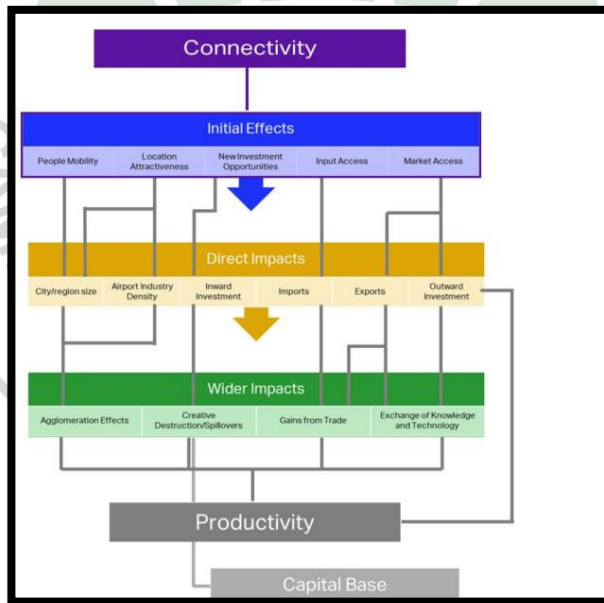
Connectivity

Initial Effects

People Mobility

Location Attractiveness

New Investment Opportunities

Input Access

Market Access

Direct Impacts

City/region size

Airport Industry Density

Inward Investment

Imports

Exports

Outward Investment

Wider Impacts

Agglomeration Effects

Creative Destruction/Spillovers

Gains from Trade

Exchange of Knowledge and Technology

Productivity

Capital Base